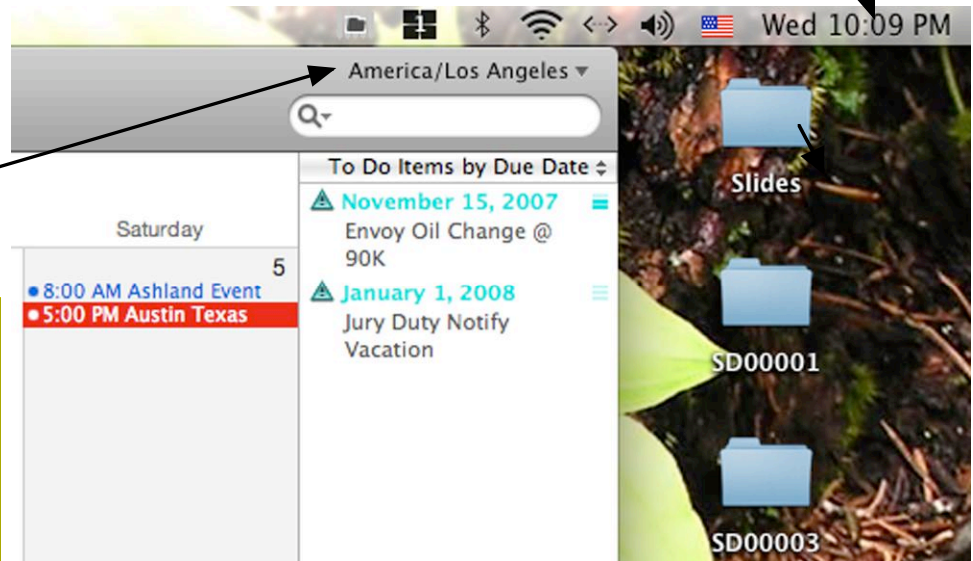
Wed 10:09 PM

America/Los Angeles ▾

To Do Items by Due Date

November 15, 2007
Envoy Oil Change @ 90K

January 1, 2008
Jury Duty Notify Vacation

Saturday

5

8:00 AM Ashland Event
5:00 PM Austin Texas

Slides

SD00001

SD00003